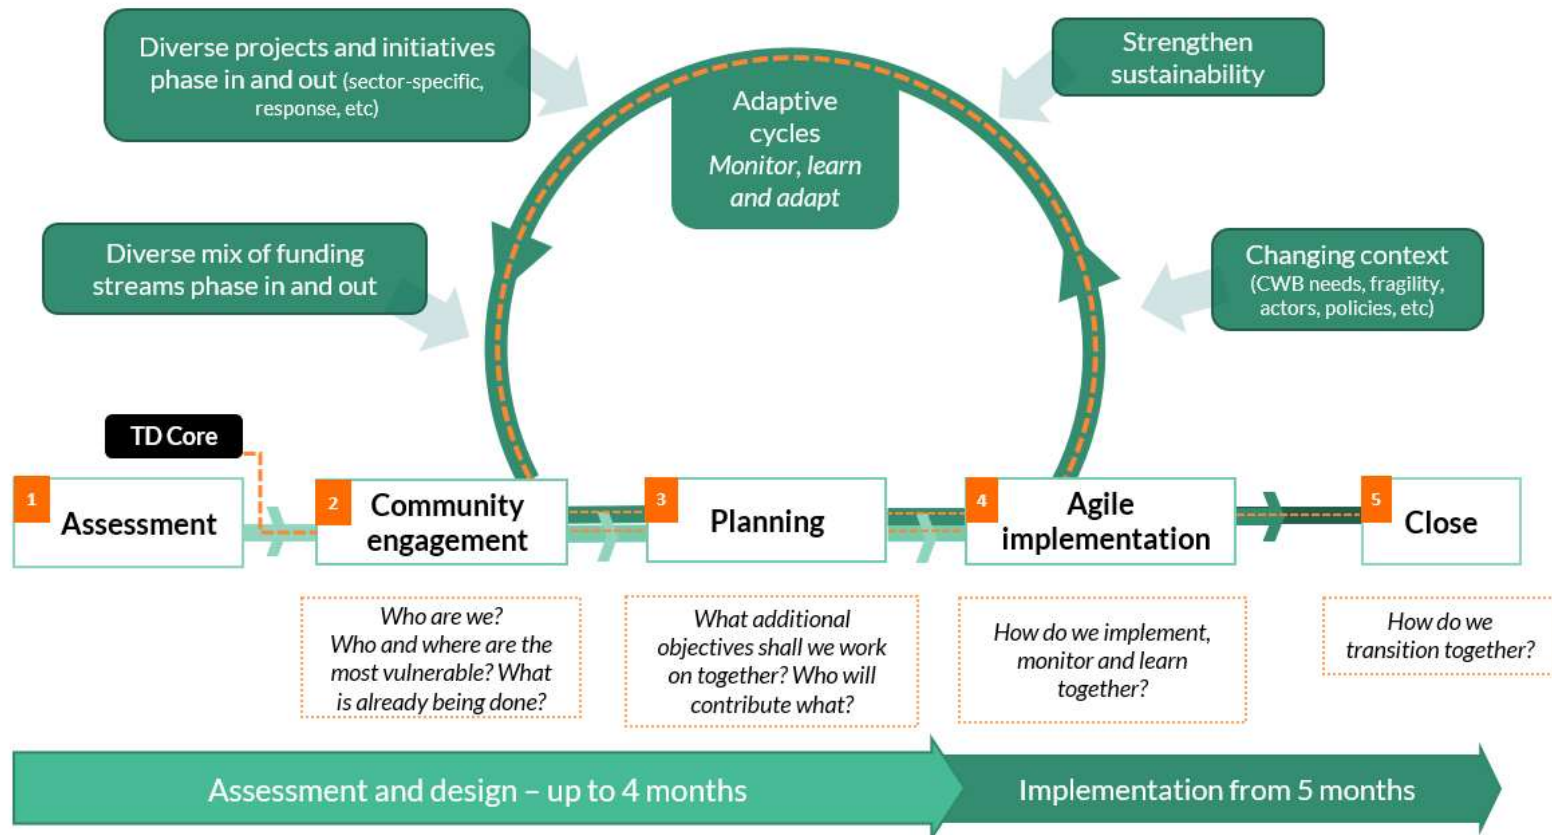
Diverse projects and initiatives phase in and out (sector-specific, response, etc)

Strengthen sustainability

Adaptive cycles
*Monitor, learn and adapt*

Diverse mix of funding streams phase in and out

Changing context (CWB needs, fragility, actors, policies, etc)

TD Core

1 Assessment

2 Community engagement

3 Planning

4 Agile implementation

5 Close

*Who are we? Who and where are the most vulnerable? What is already being done?*

*What additional objectives shall we work on together? Who will contribute what?*

*How do we implement, monitor and learn together?*

*How do we transition together?*

Assessment and design – up to 4 months

Implementation from 5 months